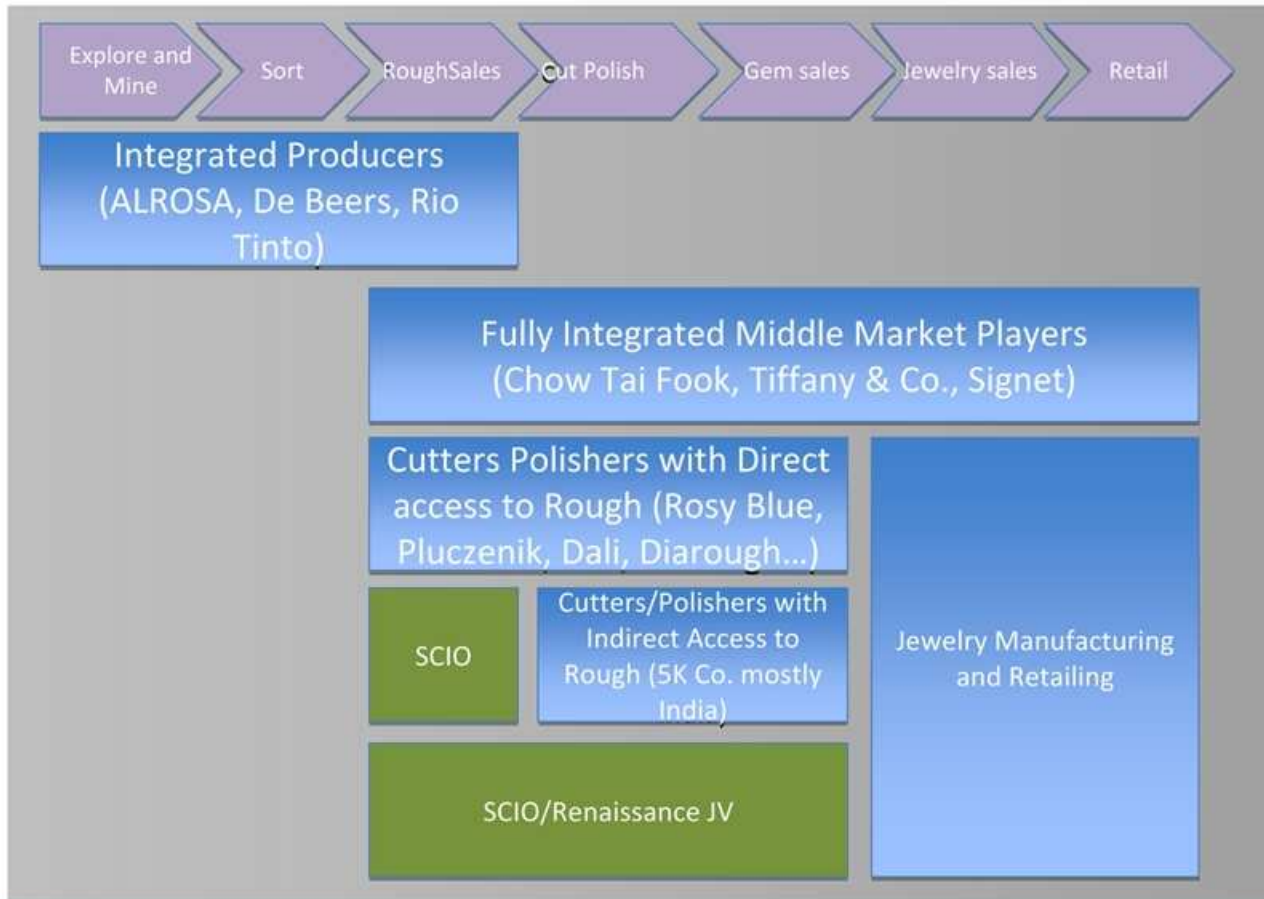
Explore and Mine

Sort

RoughSales

Cut Polish

Gem sales

Jewelry sales

Retail

Integrated Producers (ALROSA, De Beers, Rio Tinto)

Fully Integrated Middle Market Players (Chow Tai Fook, Tiffany & Co., Signet)

Cutters Polishers with Direct access to Rough (Rosy Blue, Pluczenik, Dali, Diarough...)

SCIO

Cutters/Polishers with Indirect Access to Rough (5K Co. mostly India)

Jewelry Manufacturing and Retailing

SCIO/Renaissance JV